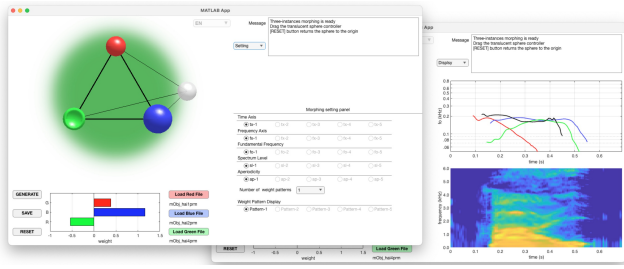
MATLAB App

EN

Message
Three-instances morphing is ready
Drag the translucent sphere controller
[RESET] button returns the sphere to the origin

Setting

Morphing setting panel

Time Axis
tx-1 tx-2 tx-3 tx-4 tx-5
Frequency Axis
fx-1 fx-2 fx-3 fx-4 fx-5
Fundamental Frequency
f0-1 f0-2 f0-3 f0-4 f0-5
Spectrum Level
sp-1 sp-2 sp-3 sp-4 sp-5
Aperiodicity
ap-1 ap-2 ap-3 ap-4 ap-5
Number of weight patterns 1

Weight Pattern Display
Pattern-1 Pattern-2 Pattern-3 Pattern-4 Pattern-5

GENERATE
SAVE
RESET

B
G
R

-1 -0.5 0 0.5 1 1.5
weight

Load Red File
mObj_tsp1prm
Load Blue File
mObj_tsp2prm
Load Green File
mObj_tsp4prm

App

Message
Three-instances morphing is ready
Drag the translucent sphere controller
[RESET] button returns the sphere to the origin

Display

$f_0$ (Hz)
400
200
100
50
0 0.1 0.2 0.3 0.4 0.5 0.6
time (s)

frequency (kHz)
6.0
4.0
2.0
0
0 0.1 0.2 0.3 0.4 0.5 0.6
time (s)

RESET
-1 -0.5 0 0.5 1 1.5
weight
Load Green File
mObj_tsp4prm